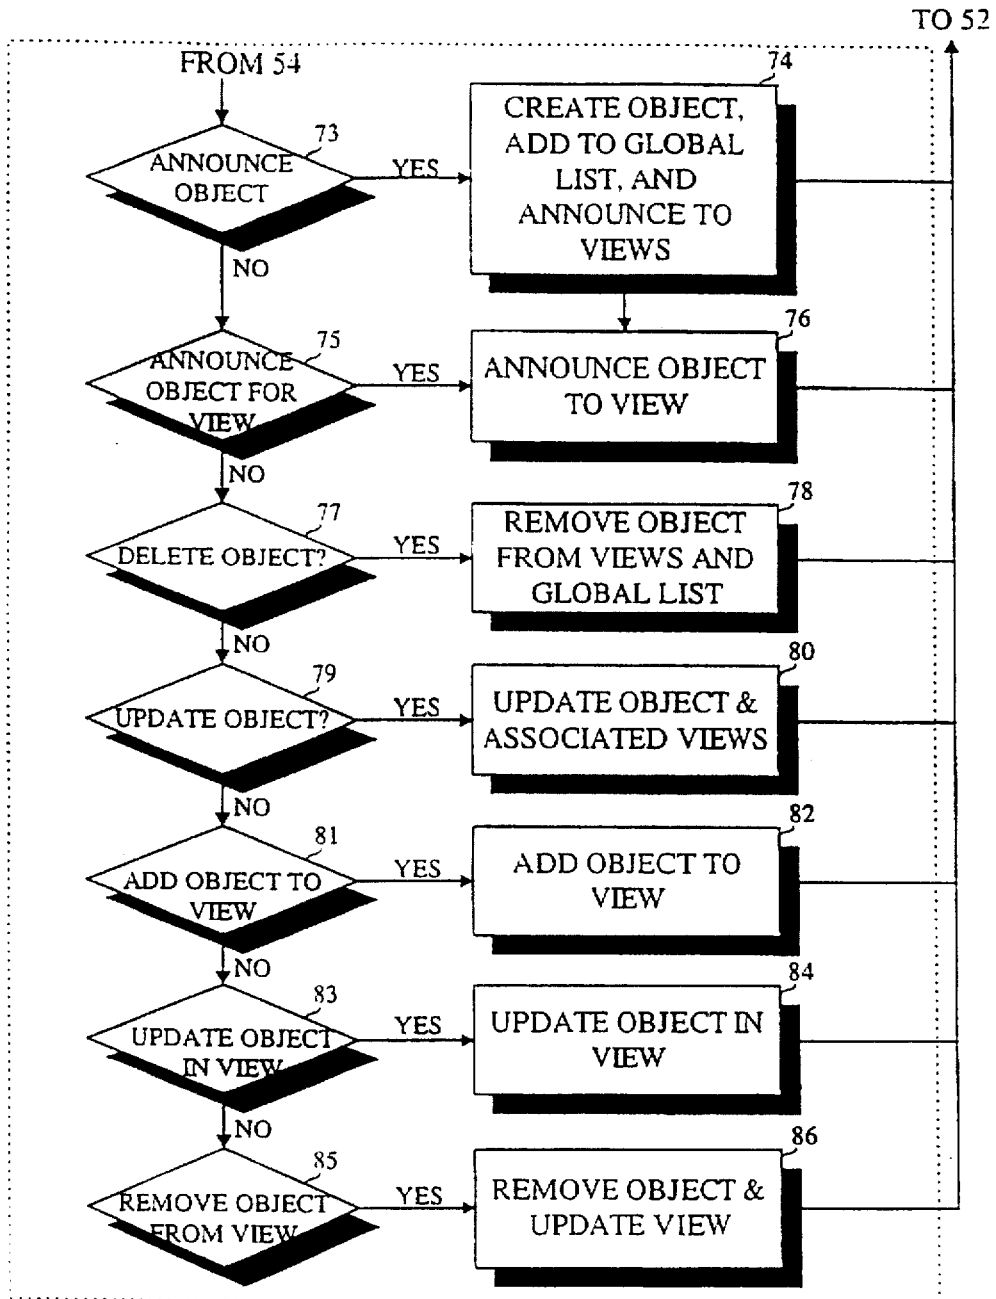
TO 52

FROM 54

73
ANNOUNCE OBJECT

YES

74
CREATE OBJECT, ADD TO GLOBAL LIST, AND ANNOUNCE TO VIEWS

NO

75
ANNOUNCE OBJECT FOR VIEW

YES

76
ANNOUNCE OBJECT TO VIEW

NO

77
DELETE OBJECT?

YES

78
REMOVE OBJECT FROM VIEWS AND GLOBAL LIST

NO

79
UPDATE OBJECT?

YES

80
UPDATE OBJECT & ASSOCIATED VIEWS

NO

81
ADD OBJECT TO VIEW

YES

82
ADD OBJECT TO VIEW

NO

83
UPDATE OBJECT IN VIEW

YES

84
UPDATE OBJECT IN VIEW

NO

85
REMOVE OBJECT FROM VIEW

YES

86
REMOVE OBJECT & UPDATE VIEW